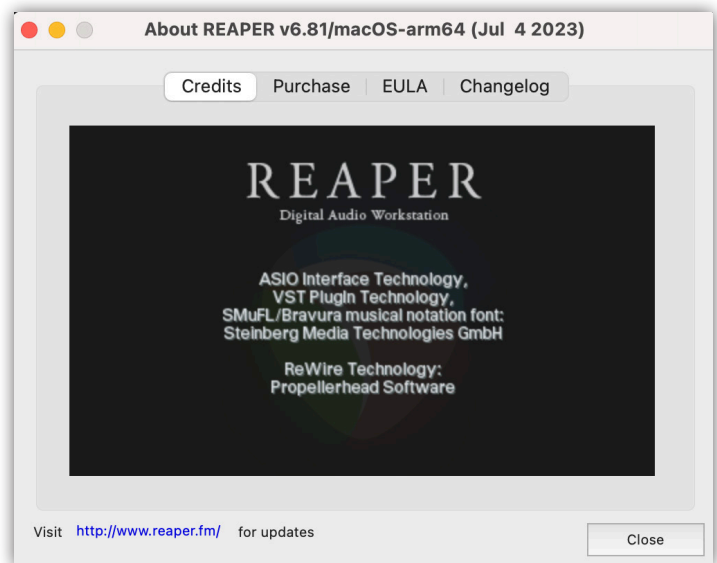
About REAPER v6.81/macOS-arm64 (Jul 4 2023)

Credits | Purchase | EULA | Changelog

REAPER
Digital Audio Workstation

ASIO Interface Technology,
VST Plugin Technology,
SMuFL/Bravura musical notation font:
Steinberg Media Technologies GmbH

ReWire Technology:
Propellerhead Software

Visit http://www.reaper.fm/ for updates

Close